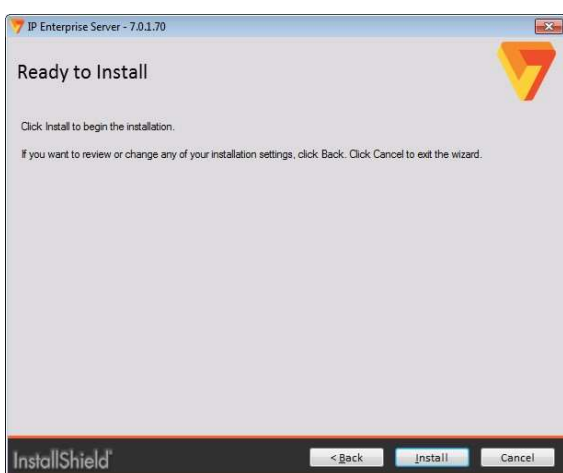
IP Enterprise Server - 7.0.1.70

Ready to Install

Click Install to begin the installation.

If you want to review or change any of your installation settings, click Back. Click Cancel to exit the wizard.

InstallShield

< Back

Install

Cancel